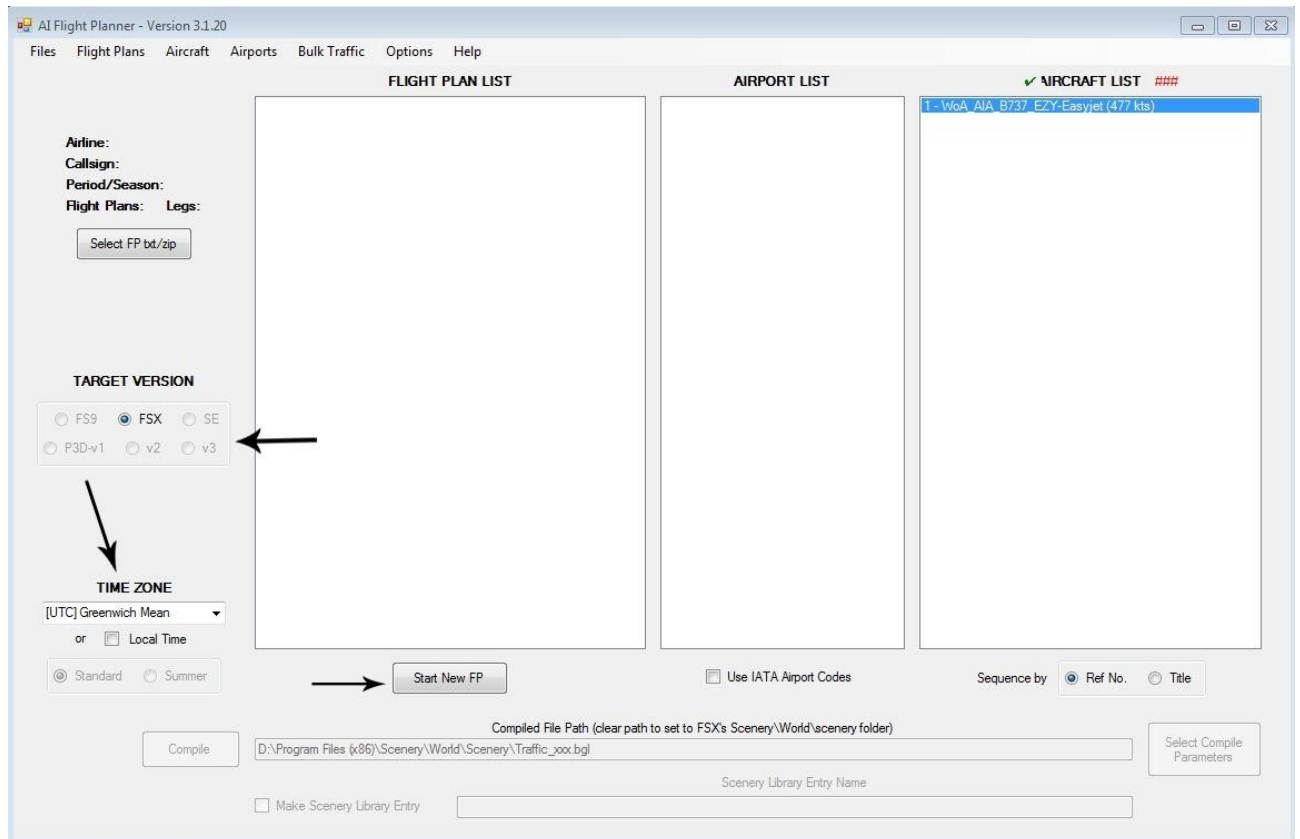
AI Flight Planner - Version 3.1.20

Files Flight Plans Aircraft Airports Bulk Traffic Options Help

FLIGHT PLAN LIST

AIRPORT LIST

✓ AIRCRAFT LIST ###

1 - WoA_AIA_B737_EZY-Easyjet (477 kts)

Airline:
Callsign:
Period/Season:
Flight Plans: Legs:

Select FP txt/zip

TARGET VERSION

FS9 FSX SE
P3D-v1 v2 v3

TIME ZONE

[UTC] Greenwich Mean

or Local Time

Standard Summer

Start New FP

Use IATA Airport Codes

Sequence by Ref No. Title

Compiled File Path (clear path to set to FSX's Scenery\World\scenery folder)

Compile

D:\Program Files (x86)\Scenery\World\Scenery\Traffic_xxx.bgl

Select Compile Parameters

Scenery Library Entry Name

Make Scenery Library Entry